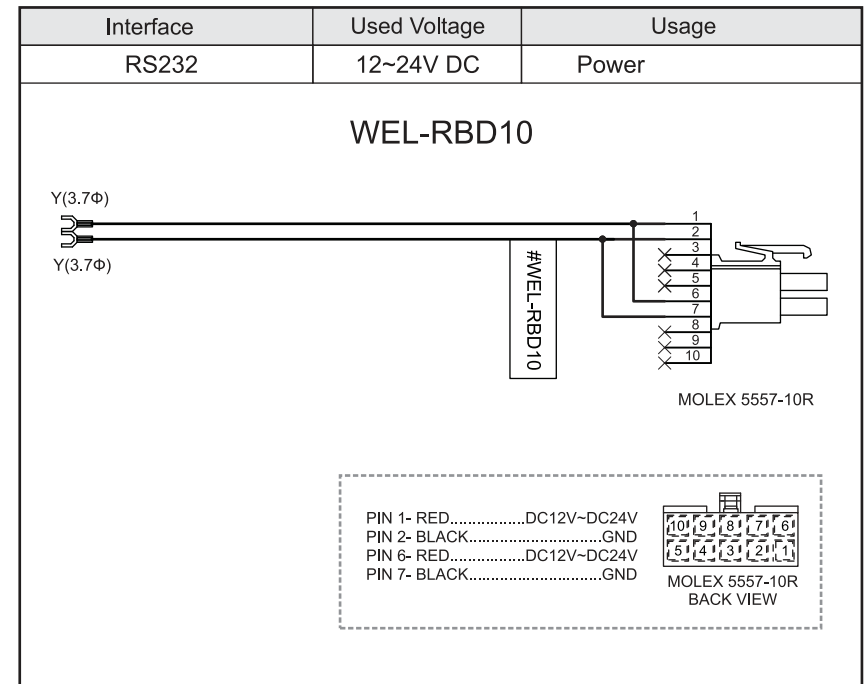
| Interface | Used Voltage | Usage |
|---|---|---|
| RS232 | 12~24V DC | Power |

WEL-RBD10

Y(3.7Φ)

Y(3.7Φ)

#WEL-RBD10

1
2
3
4
5
6
7
8
9
10

MOLEX 5557-10R

PIN 1- RED.................DC12V~DC24V
PIN 2- BLACK.............................GND
PIN 6- RED.................DC12V~DC24V
PIN 7- BLACK.............................GND

10 9 8 7 6
5 4 3 2 1

MOLEX 5557-10R
BACK VIEW